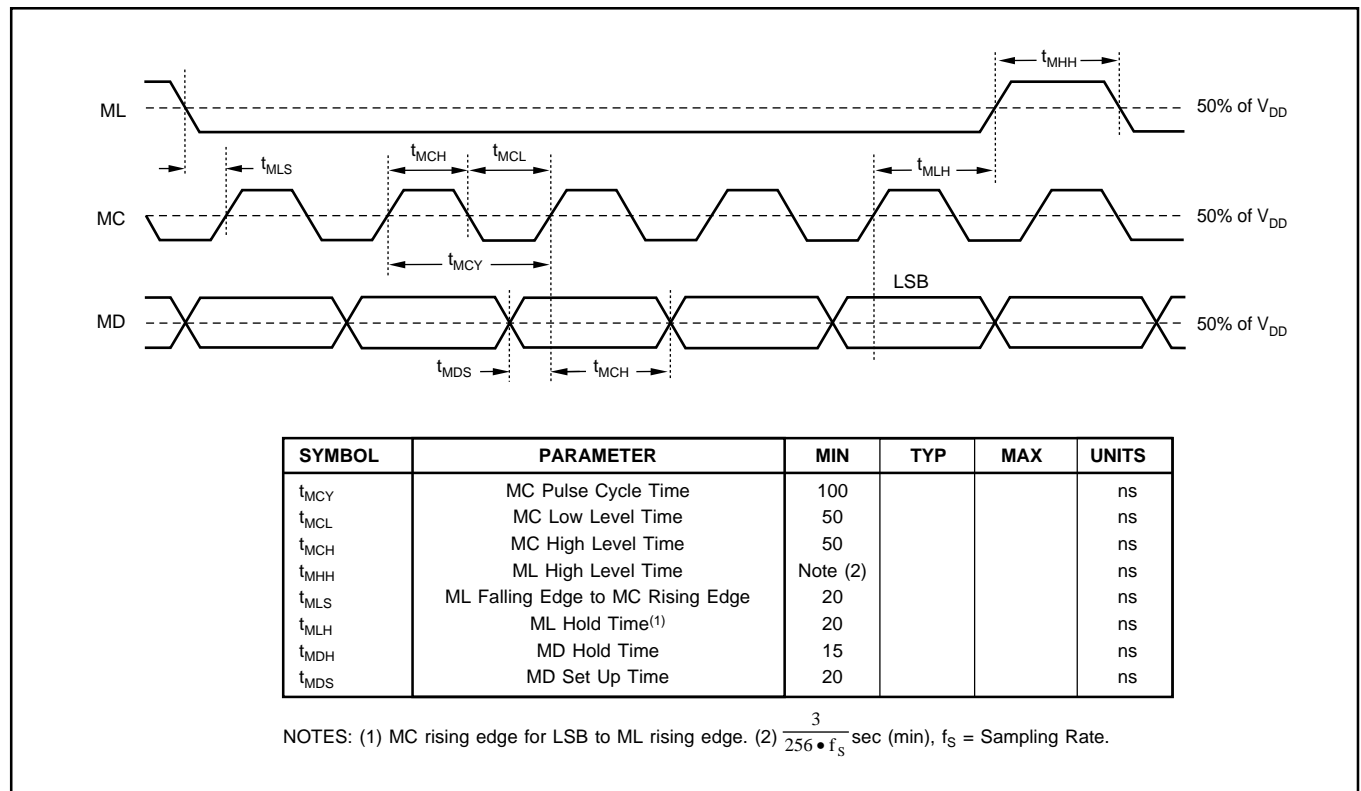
$t_{MHH}$

ML

50% of $V_{DD}$

$t_{MLS}$

$t_{MCH}$

$t_{MCL}$

$t_{MLH}$

MC

50% of $V_{DD}$

$t_{MCY}$

LSB

MD

50% of $V_{DD}$

$t_{MDS}$

$t_{MCH}$

| SYMBOL | PARAMETER | MIN | TYP | MAX | UNITS |
|---|---|---|---|---|---|
| $t_{MCY}$ | MC Pulse Cycle Time | 100 | | | ns |
| $t_{MCL}$ | MC Low Level Time | 50 | | | ns |
| $t_{MCH}$ | MC High Level Time | 50 | | | ns |
| $t_{MHH}$ | ML High Level Time | Note (2) | | | ns |
| $t_{MLS}$ | ML Falling Edge to MC Rising Edge | 20 | | | ns |
| $t_{MLH}$ | ML Hold Time$^{(1)}$ | 20 | | | ns |
| $t_{MDH}$ | MD Hold Time | 15 | | | ns |
| $t_{MDS}$ | MD Set Up Time | 20 | | | ns |

NOTES: (1) MC rising edge for LSB to ML rising edge. (2) $\frac{3}{256 \bullet f_S}$ sec (min), $f_S$ = Sampling Rate.